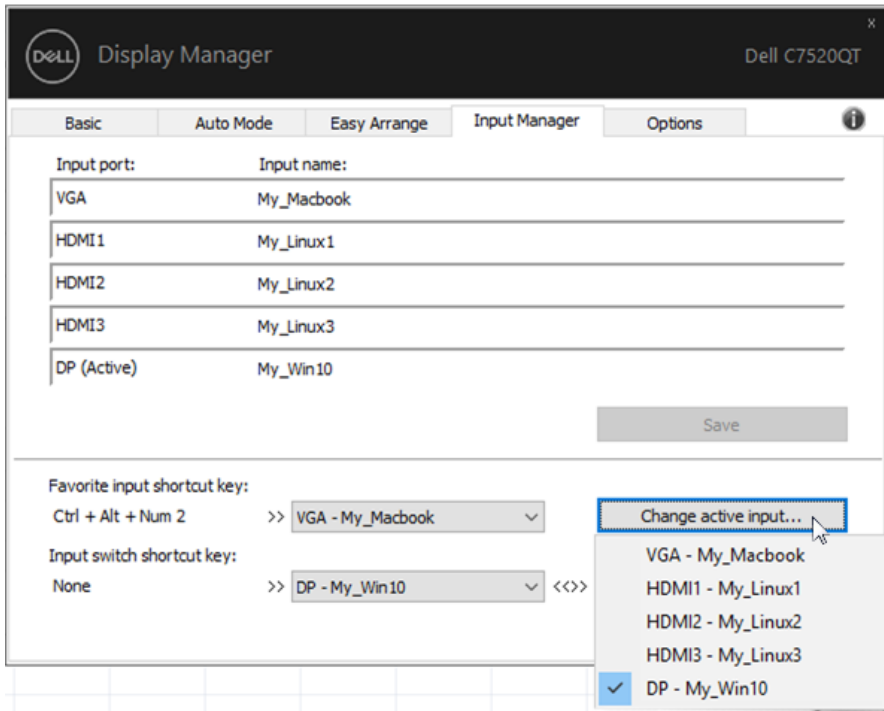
DELL Display Manager Dell C7520QT

x

Basic | Auto Mode | Easy Arrange | Input Manager | Options

Input port: Input name:

| VGA | My_Macbook |
|---|---|
| HDMI1 | My_Linux1 |
| HDMI2 | My_Linux2 |
| HDMI3 | My_Linux3 |
| DP (Active) | My_Win10 |

Save

Favorite input shortcut key:
Ctrl + Alt + Num 2 >> VGA - My_Macbook

Change active input...

Input switch shortcut key:
None >> DP - My_Win10 <<>>

VGA - My_Macbook
HDMI1 - My_Linux1
HDMI2 - My_Linux2
HDMI3 - My_Linux3
DP - My_Win10